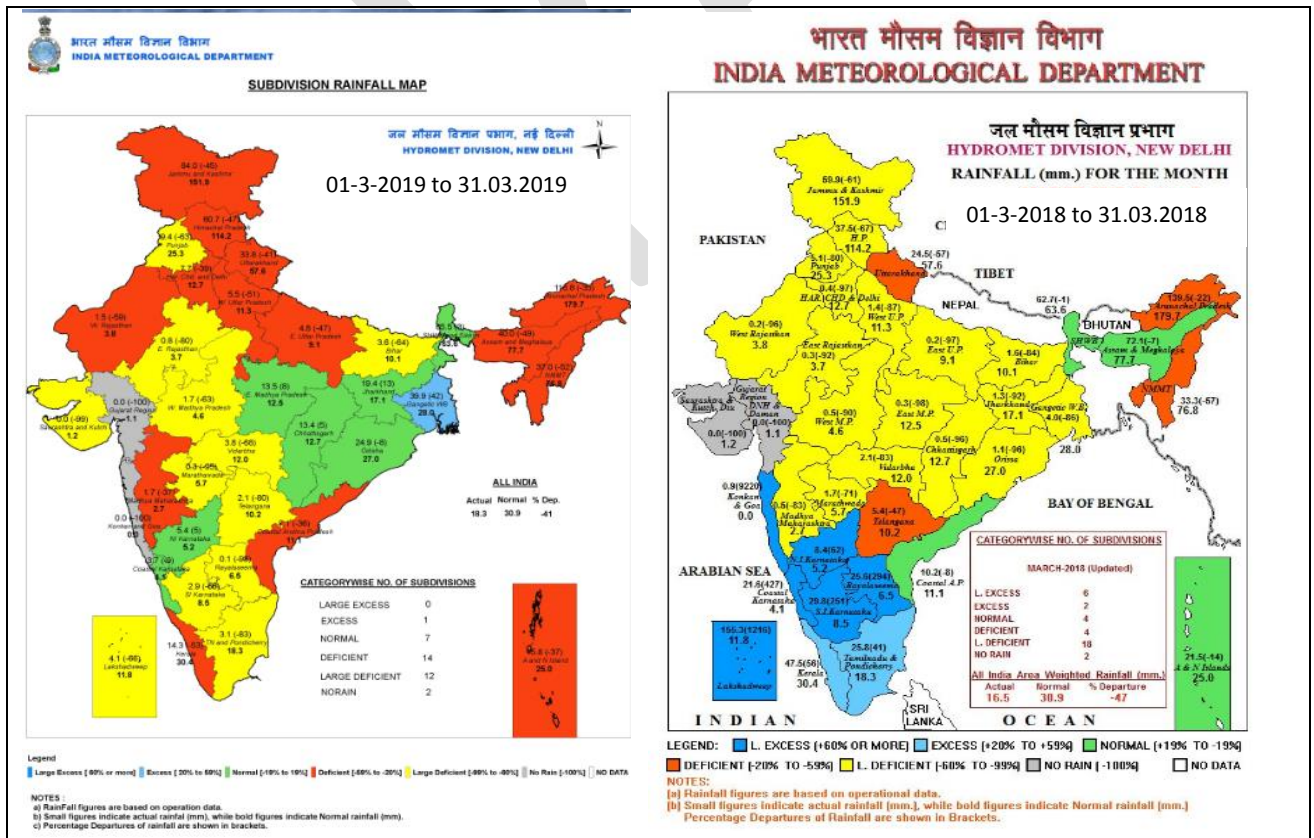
भारत मौसम विज्ञान विभाग
INDIA METEOROLOGICAL DEPARTMENT

SUBDIVISION RAINFALL MAP

जल मौसम विज्ञान प्रभाग, नई दिल्ली
HYDROMET DIVISION, NEW DELHI

N

01-3-2019 to 31.03.2019

84.0 (-45) Jammu & Kashmir 151.9
60.7 (-47) Himachal Pradesh 114.2
9.4 (-63) Punjab 25.3
7.7 (-30) Har. Chd. & Delhi 12.7
33.8 (-41) Uttarakhand 57.6
5.5 (-51) W. Uttar Pradesh 11.3
1.5 (-58) W. Rajasthan 3.8
0.8 (-80) E. Rajasthan 3.7
4.8 (-47) E. Uttar Pradesh 9.1
3.6 (-64) Bihar 10.1
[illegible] Sub Himalayan W.B. & Sikkim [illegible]
40.0 (-49) Assam and Meghalaya 77.7
116.8 (-35) Arunachal Pradesh 179.7
37.0 (-52) NMMT 76.8
0.0 (-100) Gujarat Region 1.1
0.0 (-99) Saurashtra and Kutch 1.2
1.7 (-63) W. Madhya Pradesh 4.6
13.5 (8) E. Madhya Pradesh 12.5
19.4 (13) Jharkhand 17.1
39.9 (42) Gangetic WB 28.0
13.4 (5) Chhattisgarh 12.7
24.9 (-8) Odisha 27.0
3.6 (-66) Vidarbha 12.0
0.3 (-95) Marathwada 5.7
1.7 (-37) Madhya Maharashtra 2.7
0.0 (-100) Konkan and Goa 0.0
2.1 (-80) Telangana 10.2
5.4 (5) N. Karnataka 5.2
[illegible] Coastal Andhra Pradesh 11.1
3.7 (-9) Coastal Karnataka 4.1
0.1 (-98) Rayalaseema 6.5
2.9 (-66) S. Karnataka 8.5
14.3 (-53) Kerala 30.4
3.1 (-83) TN and Pondicherry 18.3
4.1 (-65) Lakshadweep 11.8
5.8 (-37) A and N Island 25.0

ALL INDIA
Actual Normal % Dep.
18.3 30.9 -41

CATEGORYWISE NO. OF SUBDIVISIONS
LARGE EXCESS 0
EXCESS 1
NORMAL 7
DEFICIENT 14
LARGE DEFICIENT 12
NORAIN 2

Legend
Large Excess [ 60% or more] Excess [ 20% to 59%] Normal [-19% to 19%] Deficient [-59% to -20%] Large Deficient [-99% to -60%] No Rain [-100%] NO DATA

NOTES :
a) RainFall figures are based on operation data.
b) Small figures indicate actual rainfal (mm), while bold figures indicate Normal rainfall (mm).
c) Percentage Departures of rainfall are shown in brackets.

भारत मौसम विज्ञान विभाग
INDIA METEOROLOGICAL DEPARTMENT

जल मौसम विज्ञान प्रभाग
HYDROMET DIVISION, NEW DELHI
RAINFALL (mm.) FOR THE MONTH

01-3-2018 to 31.03.2018

PAKISTAN
CHINA
TIBET
NEPAL
BHUTAN
BAY OF BENGAL
ARABIAN SEA
SRI LANKA
INDIAN OCEAN

59.9(-61) Jammu & Kashmir 151.9
37.5(-67) H.P. 114.2
24.5(-57) Uttarakhand 57.6
5.1(-80) Punjab 25.3
0.4(-97) HAR.,CHD & Delhi 12.7
1.4(-87) West U.P. 11.3
0.2(-96) West Rajasthan 3.8
0.3(-92) East Rajasthan 3.7
0.2(-97) East U.P. 9.1
1.6(-84) Bihar 10.1
62.7(-1) SHWB&S 63.6
72.1(-7) Assam & Meghalaya 77.7
139.5(-22) Arunachal Pradesh 179.7
33.3(-57) NMMT 76.8
Gujarat Region DNH & Daman 0.0(-100) 1.1
Saurashtra, Kutch, Diu 0.0(-100) 1.2
0.5(-90) West M.P. 4.6
0.3(-98) East M.P. 12.5
1.3(-92) Jharkhand 17.1
4.0(-86) Gangetic W.B. 28.0
0.5(-96) Chhattisgarh 12.7
1.1(-96) Orissa 27.0
2.1(-83) Vidarbha 12.0
0.9(9220) Konkan & Goa 0.0
0.5(-83) Madhya Maharashtra 2.7
1.7(-71) Marathwada 5.7
5.4(-47) Telangana 10.2
8.4(62) N.I.Karnataka 5.2
21.6(427) Coastal Karnataka 4.1
25.5(294) Rayalaseema 6.5
29.8(251) S.I.Karnataka 8.5
10.2(-8) Coastal A.P. 11.1
25.8(41) Tamilnadu & Pondicherry 18.3
47.5(56) Kerala 30.4
156.3(1216) 11.8 Lakshadweep
21.5(-14) A & N Islands 25.0

CATEGORYWISE NO. OF SUBDIVISIONS
MARCH-2018 (Updated)
L. EXCESS 6
EXCESS 2
NORMAL 4
DEFICIENT 4
L. DEFICIENT 18
NO RAIN 2

All India Area Weighted Rainfall (mm.)
Actual Normal % Departure
16.5 30.9 -47

LEGEND: L. EXCESS (+60% OR MORE) EXCESS (+20% TO +59%) NORMAL (+19% TO -19%) DEFICIENT (-20% TO -59%) L. DEFICIENT (-60% TO -99%) NO RAIN (-100%) NO DATA
NOTES:
(a) Rainfall figures are based on operational data.
(b) Small figures indicate actual rainfall (mm.), while bold figures indicate Normal rainfall (mm.) Percentage Departures of Rainfall are shown in Brackets.